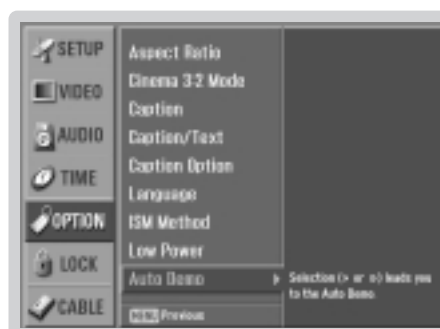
SETUP
VIDEO
AUDIO
TIME
OPTION
LOCK
CABLE

Aspect Ratio
Cinema 3:2 Mode
Caption
Caption/Text
Caption Option
Language
ISM Method
Low Power
Auto Demo

Selection (> or ⊙) leads you to the Auto Demo.

MENU Previous